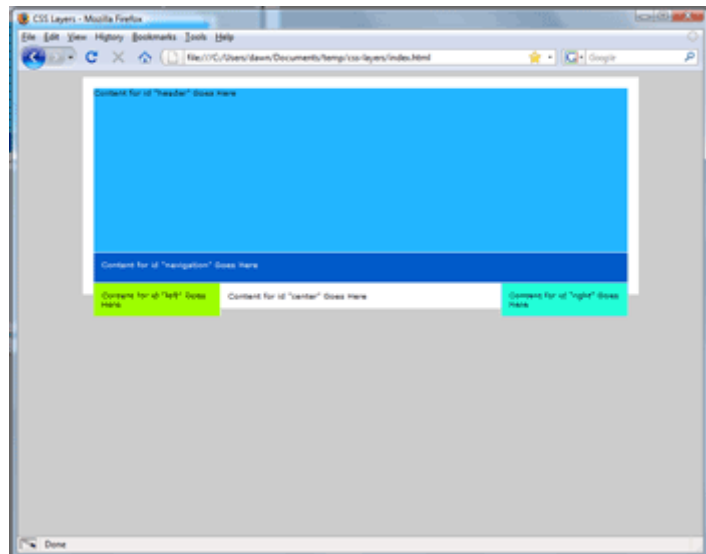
CSS Layers - Mozilla Firefox

File Edit View History Bookmarks Tools Help

file:///C:/Users/dawn/Documents/temp/css-layers/index.html

Google

Content for id "header" Goes Here

Content for id "navigation" Goes Here

Content for id "left" Goes Here

Content for id "center" Goes Here

Content for id "right" Goes Here

Done